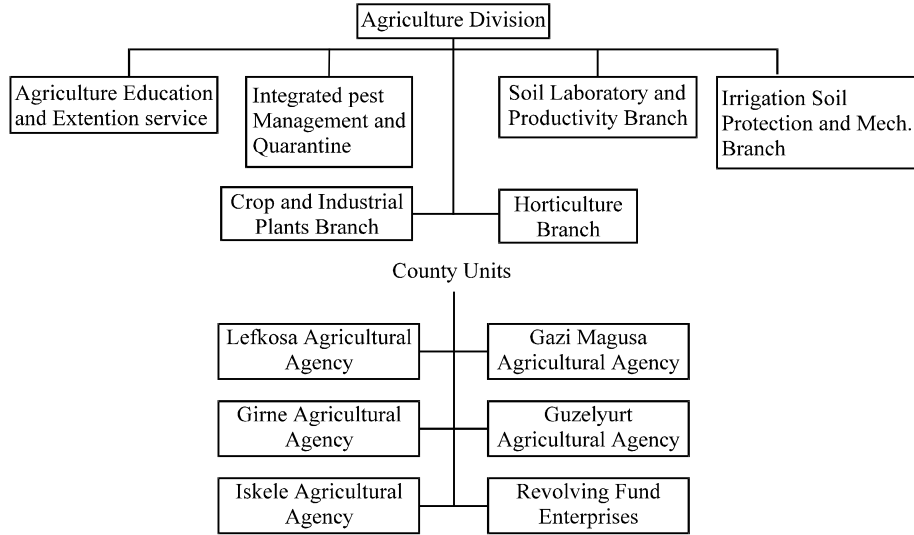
Agriculture Division

Agriculture Education and Extention service

Integrated pest Management and Quarantine

Soil Laboratory and Productivity Branch

Irrigation Soil Protection and Mech. Branch

Crop and Industrial Plants Branch

Horticulture Branch

County Units

Lefkosa Agricultural Agency

Gazi Magusa Agricultural Agency

Girne Agricultural Agency

Guzelyurt Agricultural Agency

Iskele Agricultural Agency

Revolving Fund Enterprises